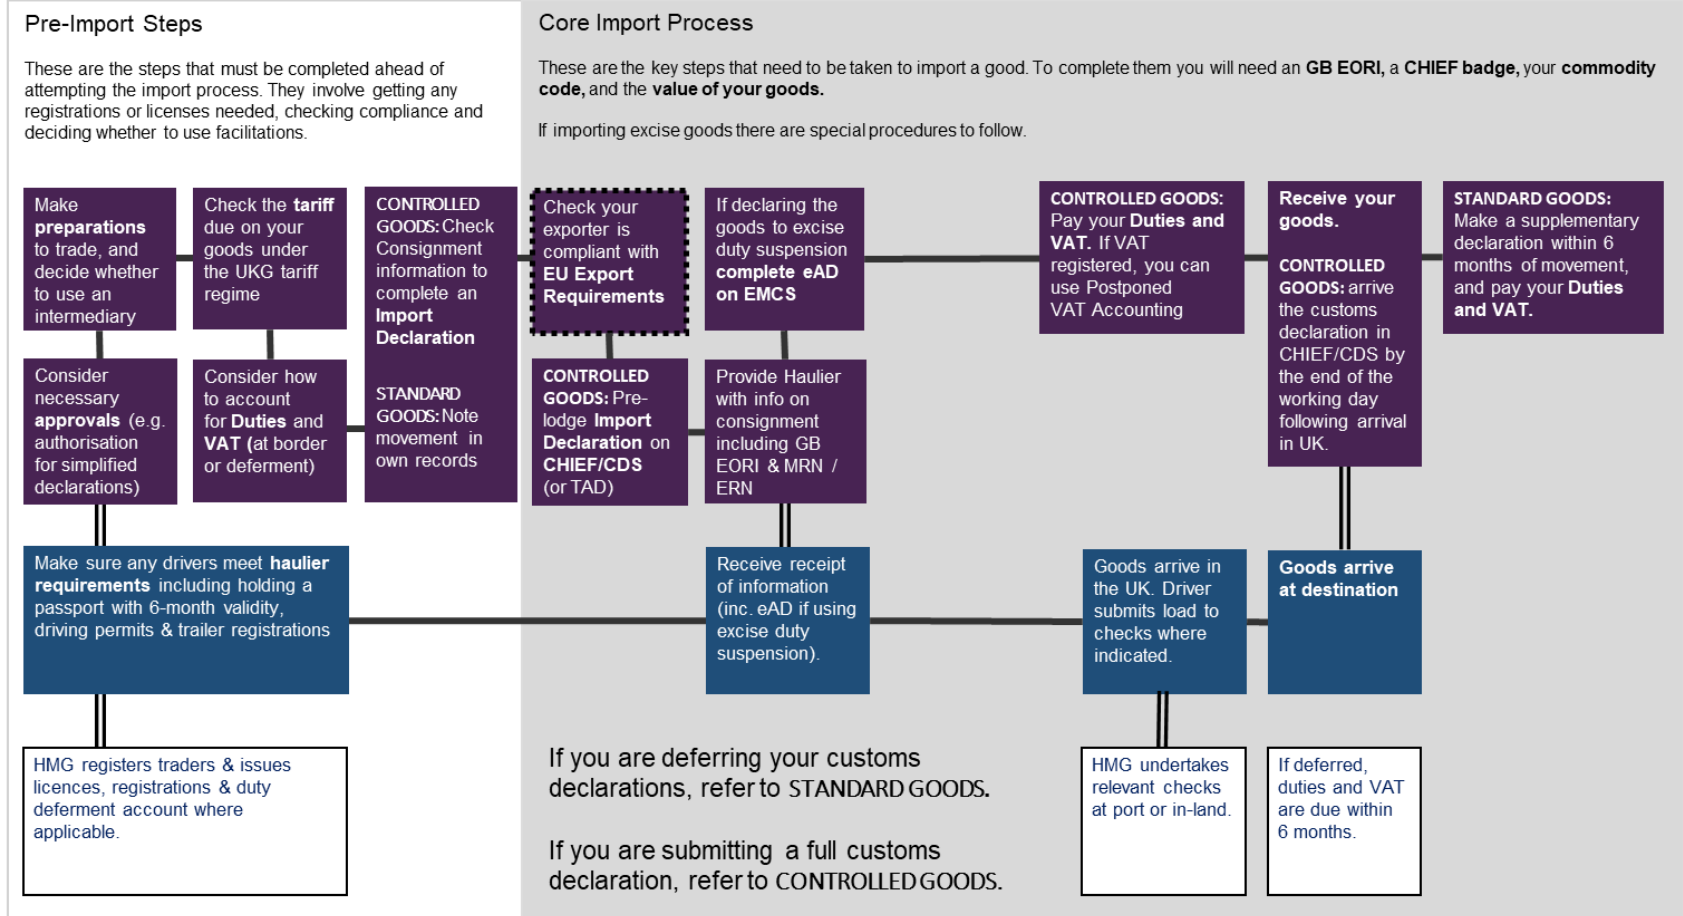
Pre-Import Steps

These are the steps that must be completed ahead of attempting the import process. They involve getting any registrations or licenses needed, checking compliance and deciding whether to use facilitations.

Core Import Process

These are the key steps that need to be taken to import a good. To complete them you will need an GB EORI, a CHIEF badge, your commodity code, and the value of your goods.

If importing excise goods there are special procedures to follow.

Make preparations to trade, and decide whether to use an intermediary

Check the tariff due on your goods under the UKG tariff regime

CONTROLLED GOODS: Check Consignment information to complete an Import Declaration

STANDARD GOODS: Note movement in own records

Check your exporter is compliant with EU Export Requirements

If declaring the goods to excise duty suspension complete eAD on EMCS

CONTROLLED GOODS: Pay your Duties and VAT. If VAT registered, you can use Postponed VAT Accounting

Receive your goods.

CONTROLLED GOODS: arrive the customs declaration in CHIEF/CDS by the end of the working day following arrival in UK.

STANDARD GOODS: Make a supplementary declaration within 6 months of movement, and pay your Duties and VAT.

Consider necessary approvals (e.g. authorisation for simplified declarations)

Consider how to account for Duties and VAT (at border or deferment)

CONTROLLED GOODS: Pre-lodge Import Declaration on CHIEF/CDS (or TAD)

Provide Haulier with info on consignment including GB EORI & MRN / ERN

Make sure any drivers meet haulier requirements including holding a passport with 6-month validity, driving permits & trailer registrations

Receive receipt of information (inc. eAD if using excise duty suspension).

Goods arrive in the UK. Driver submits load to checks where indicated.

Goods arrive at destination

HMG registers traders & issues licences, registrations & duty deferment account where applicable.

If you are deferring your customs declarations, refer to STANDARD GOODS.

If you are submitting a full customs declaration, refer to CONTROLLED GOODS.

HMG undertakes relevant checks at port or in-land.

If deferred, duties and VAT are due within 6 months.